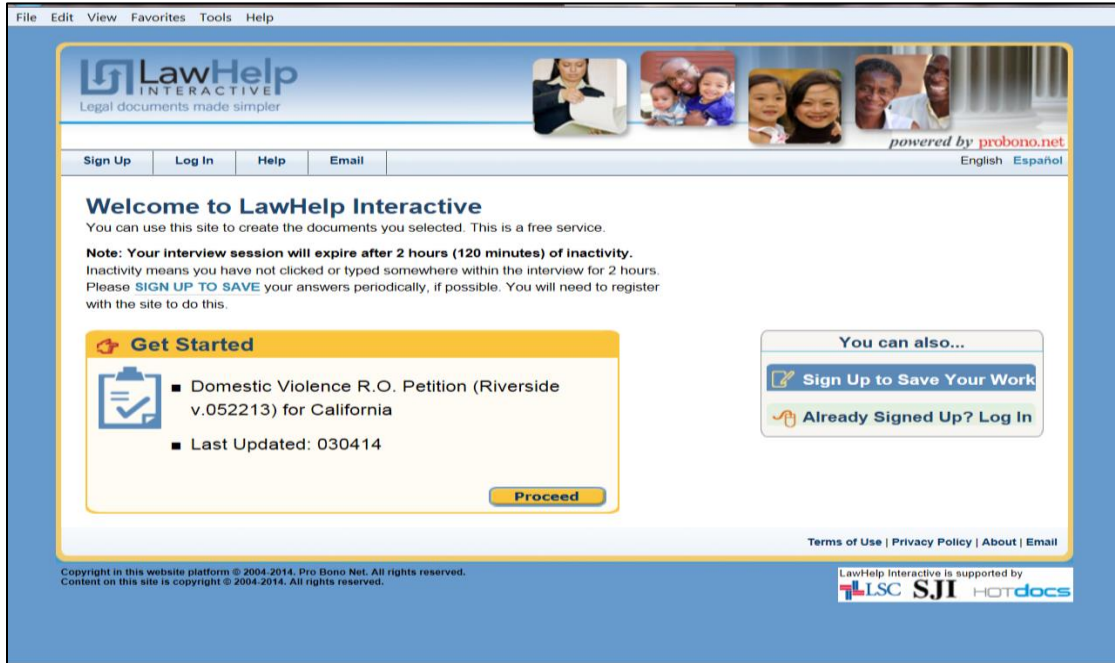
File Edit View Favorites Tools Help

LawHelp INTERACTIVE
Legal documents made simpler

powered by probono.net

Sign Up | Log In | Help | Email

English Español

Welcome to LawHelp Interactive
You can use this site to create the documents you selected. This is a free service.

Note: Your interview session will expire after 2 hours (120 minutes) of inactivity.
Inactivity means you have not clicked or typed somewhere within the interview for 2 hours. Please SIGN UP TO SAVE your answers periodically, if possible. You will need to register with the site to do this.

Get Started

Domestic Violence R.O. Petition (Riverside v.052213) for California

Last Updated: 030414

Proceed

You can also...

Sign Up to Save Your Work

Already Signed Up? Log In

Terms of Use | Privacy Policy | About | Email

Copyright in this website platform © 2004-2014. Pro Bono Net. All rights reserved.
Content on this site is copyright © 2004-2014. All rights reserved.

LawHelp Interactive is supported by
LSC SJI HOTDOCS